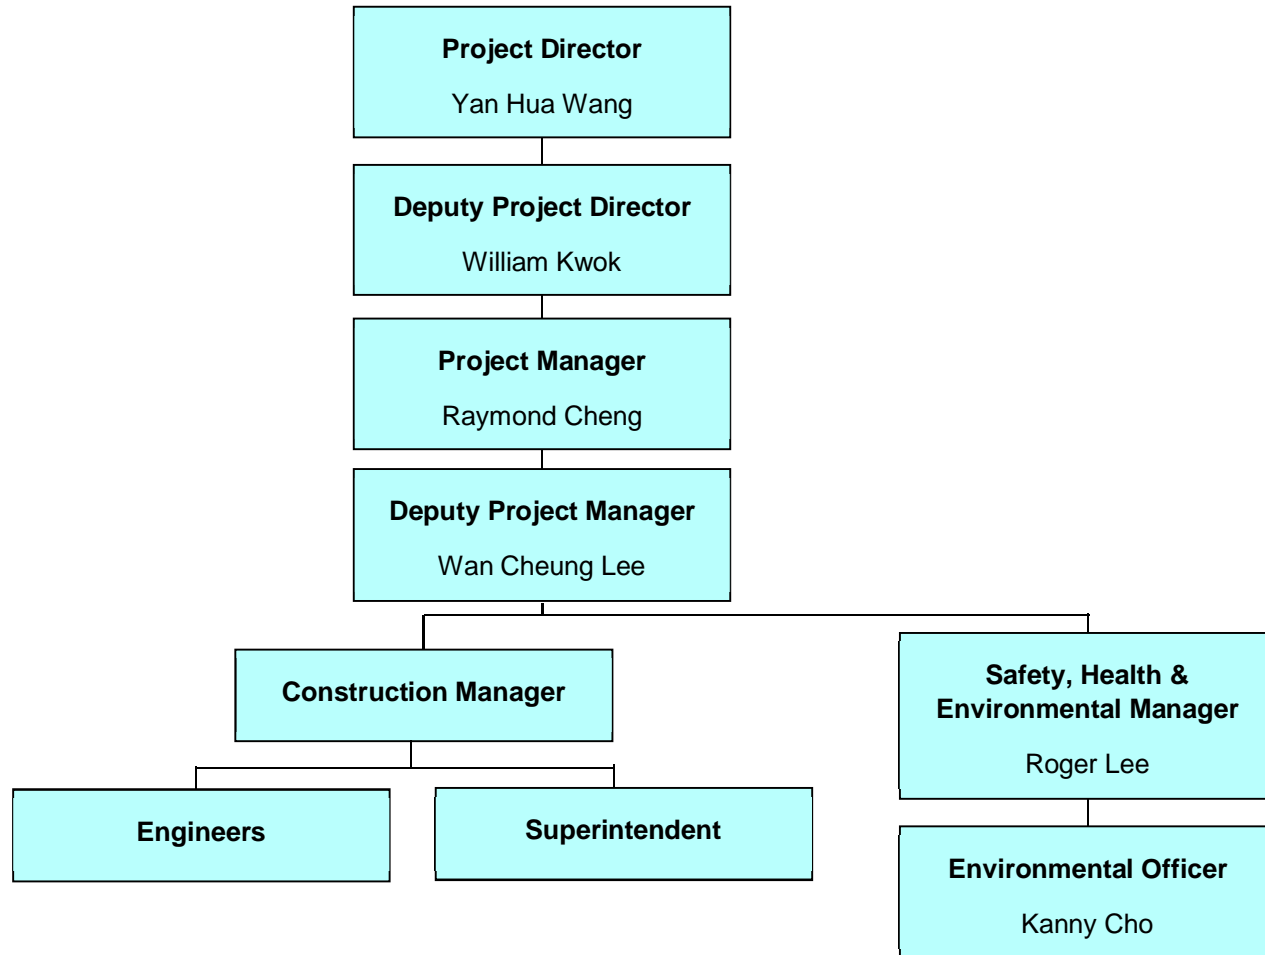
Project Director
Yan Hua Wang

Deputy Project Director
William Kwok

Project Manager
Raymond Cheng

Deputy Project Manager
Wan Cheung Lee

Construction Manager

Safety, Health & Environmental Manager
Roger Lee

Engineers

Superintendent

Environmental Officer
Kanny Cho